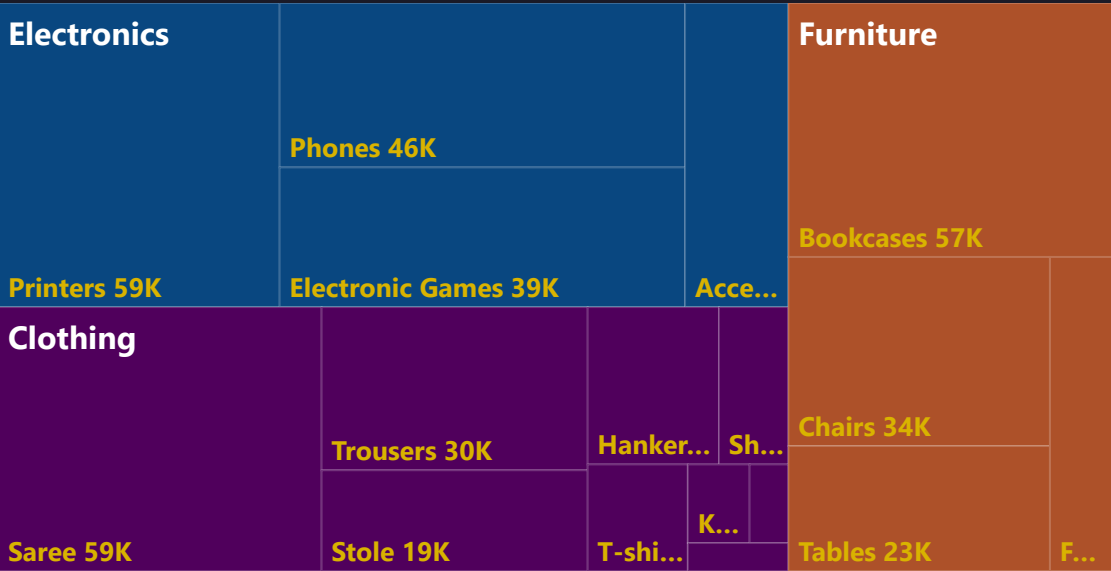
Electronics

Phones 46K

Printers 59K

Electronic Games 39K

Acce...

Furniture

Bookcases 57K

Clothing

Trousers 30K

Hanker...

Sh...

Saree 59K

Stole 19K

T-shi...

K...

Chairs 34K

Tables 23K

F...